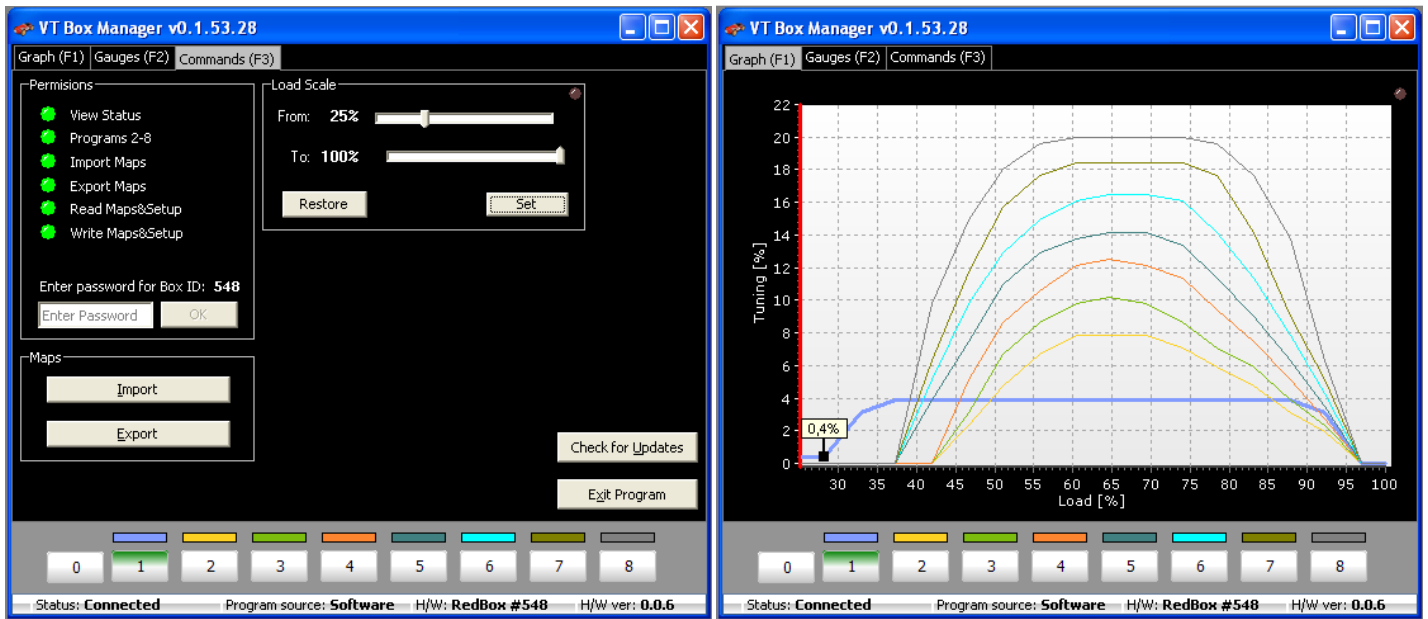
VT Box Manager v0.1.53.28

Graph (F1) Gauges (F2) Commands (F3)

Permisions

View Status
Programs 2-8
Import Maps
Export Maps
Read Maps&Setup
Write Maps&Setup

Enter password for Box ID: 548

Enter Password
OK

Load Scale

From: 25%

To: 100%

Restore
Set

Maps

Import

Export

Check for Updates

Exit Program

0 1 2 3 4 5 6 7 8

Status: Connected Program source: Software H/W: RedBox #548 H/W ver: 0.0.6

VT Box Manager v0.1.53.28

Graph (F1) Gauges (F2) Commands (F3)

22
20
18
16
14
12
10
8
6
4
2
0

Tuning [%]

0,4%

30 35 40 45 50 55 60 65 70 75 80 85 90 95 100

Load [%]

0 1 2 3 4 5 6 7 8

Status: Connected Program source: Software H/W: RedBox #548 H/W ver: 0.0.6